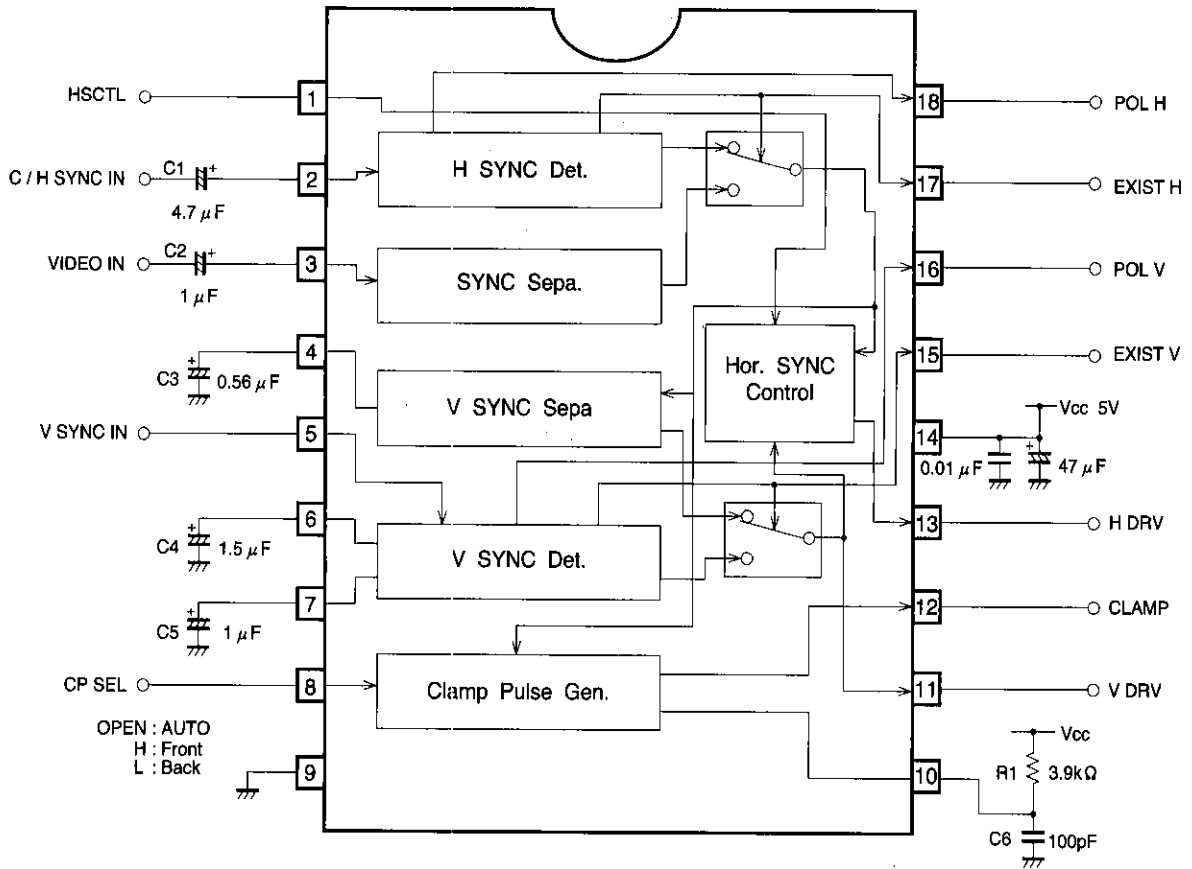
HSCTL 1

C / H SYNC IN C1 + 4.7 $\mu$F 2

VIDEO IN C2 + 1 $\mu$F 3

C3 + 0.56 $\mu$F 4

V SYNC IN 5

C4 + 1.5 $\mu$F 6

C5 + 1 $\mu$F 7

CP SEL 8

OPEN : AUTO
H : Front
L : Back

9

H SYNC Det.

SYNC Sepa.

Hor. SYNC Control

V SYNC Sepa

V SYNC Det.

Clamp Pulse Gen.

18 POL H

17 EXIST H

16 POL V

15 EXIST V

14 Vcc 5V 0.01 $\mu$F + 47 $\mu$F

13 H DRV

12 CLAMP

11 V DRV

10 Vcc R1 3.9k$\Omega$ C6 100pF